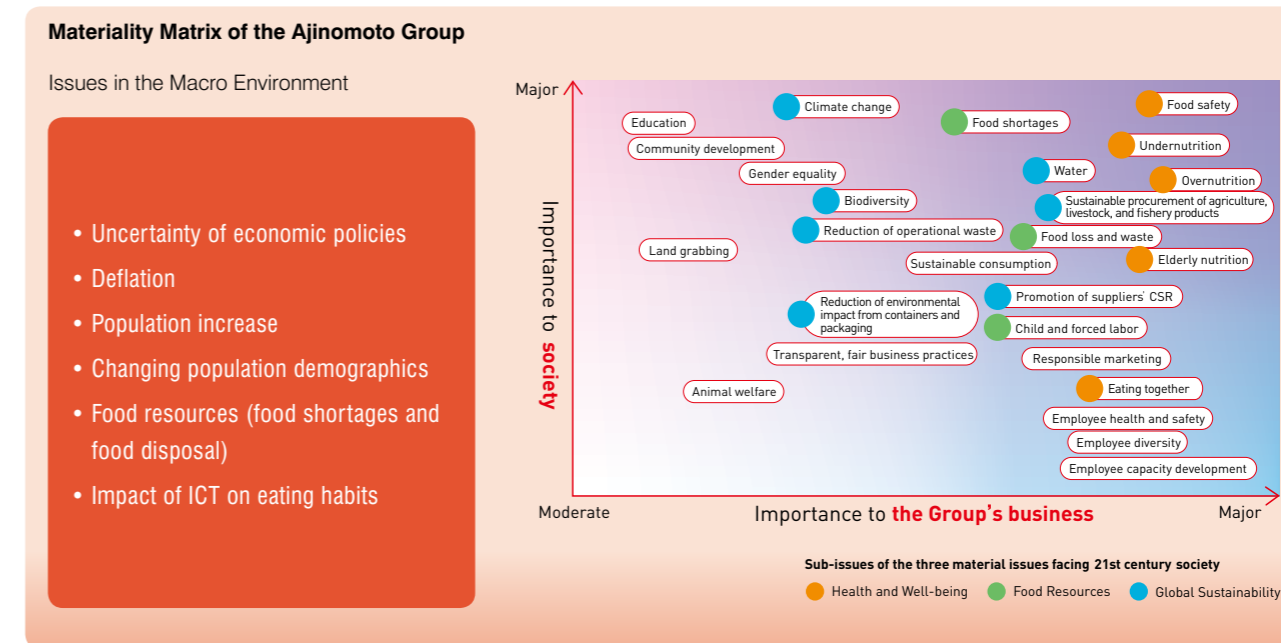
Materiality Matrix of the Ajinomoto Group

Issues in the Macro Environment

• Uncertainty of economic policies
• Deflation
• Population increase
• Changing population demographics
• Food resources (food shortages and food disposal)
• Impact of ICT on eating habits

Major

Climate change
Food shortages
Food safety
Education
Community development
Undernutrition
Gender equality
Water
Overnutrition
Biodiversity
Sustainable procurement of agriculture, livestock, and fishery products
Reduction of operational waste
Food loss and waste
Land grabbing
Sustainable consumption
Elderly nutrition
Promotion of suppliers' CSR
Reduction of environmental impact from containers and packaging
Child and forced labor
Transparent, fair business practices
Responsible marketing
Animal welfare
Eating together
Employee health and safety
Employee diversity
Employee capacity development

Importance to society

Moderate
Importance to the Group's business
Major

Sub-issues of the three material issues facing 21st century society
Health and Well-being
Food Resources
Global Sustainability